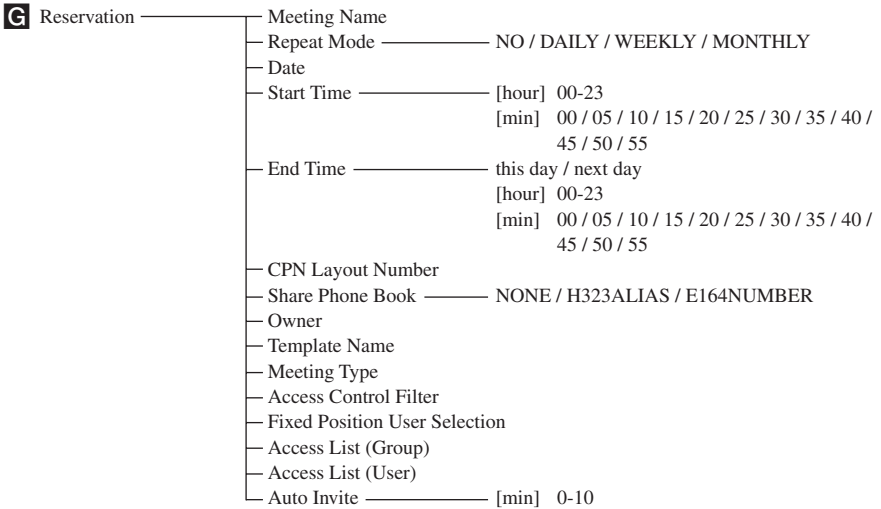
G Reservation

Meeting Name
Repeat Mode NO / DAILY / WEEKLY / MONTHLY
Date
Start Time [hour] 00-23
[min] 00 / 05 / 10 / 15 / 20 / 25 / 30 / 35 / 40 / 45 / 50 / 55
End Time this day / next day
[hour] 00-23
[min] 00 / 05 / 10 / 15 / 20 / 25 / 30 / 35 / 40 / 45 / 50 / 55
CPN Layout Number
Share Phone Book NONE / H323ALIAS / E164NUMBER
Owner
Template Name
Meeting Type
Access Control Filter
Fixed Position User Selection
Access List (Group)
Access List (User)
Auto Invite [min] 0-10